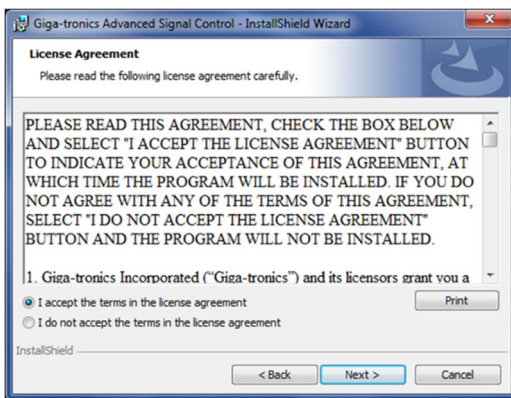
Giga-tronics Advanced Signal Control - InstallShield Wizard

License Agreement

Please read the following license agreement carefully.

PLEASE READ THIS AGREEMENT, CHECK THE BOX BELOW AND SELECT "I ACCEPT THE LICENSE AGREEMENT" BUTTON TO INDICATE YOUR ACCEPTANCE OF THIS AGREEMENT, AT WHICH TIME THE PROGRAM WILL BE INSTALLED. IF YOU DO NOT AGREE WITH ANY OF THE TERMS OF THIS AGREEMENT, SELECT "I DO NOT ACCEPT THE LICENSE AGREEMENT" BUTTON AND THE PROGRAM WILL NOT BE INSTALLED.

1. Giga-tronics Incorporated ("Giga-tronics") and its licensors grant you a

I accept the terms in the license agreement

Print

I do not accept the terms in the license agreement

InstallShield

< Back

Next >

Cancel